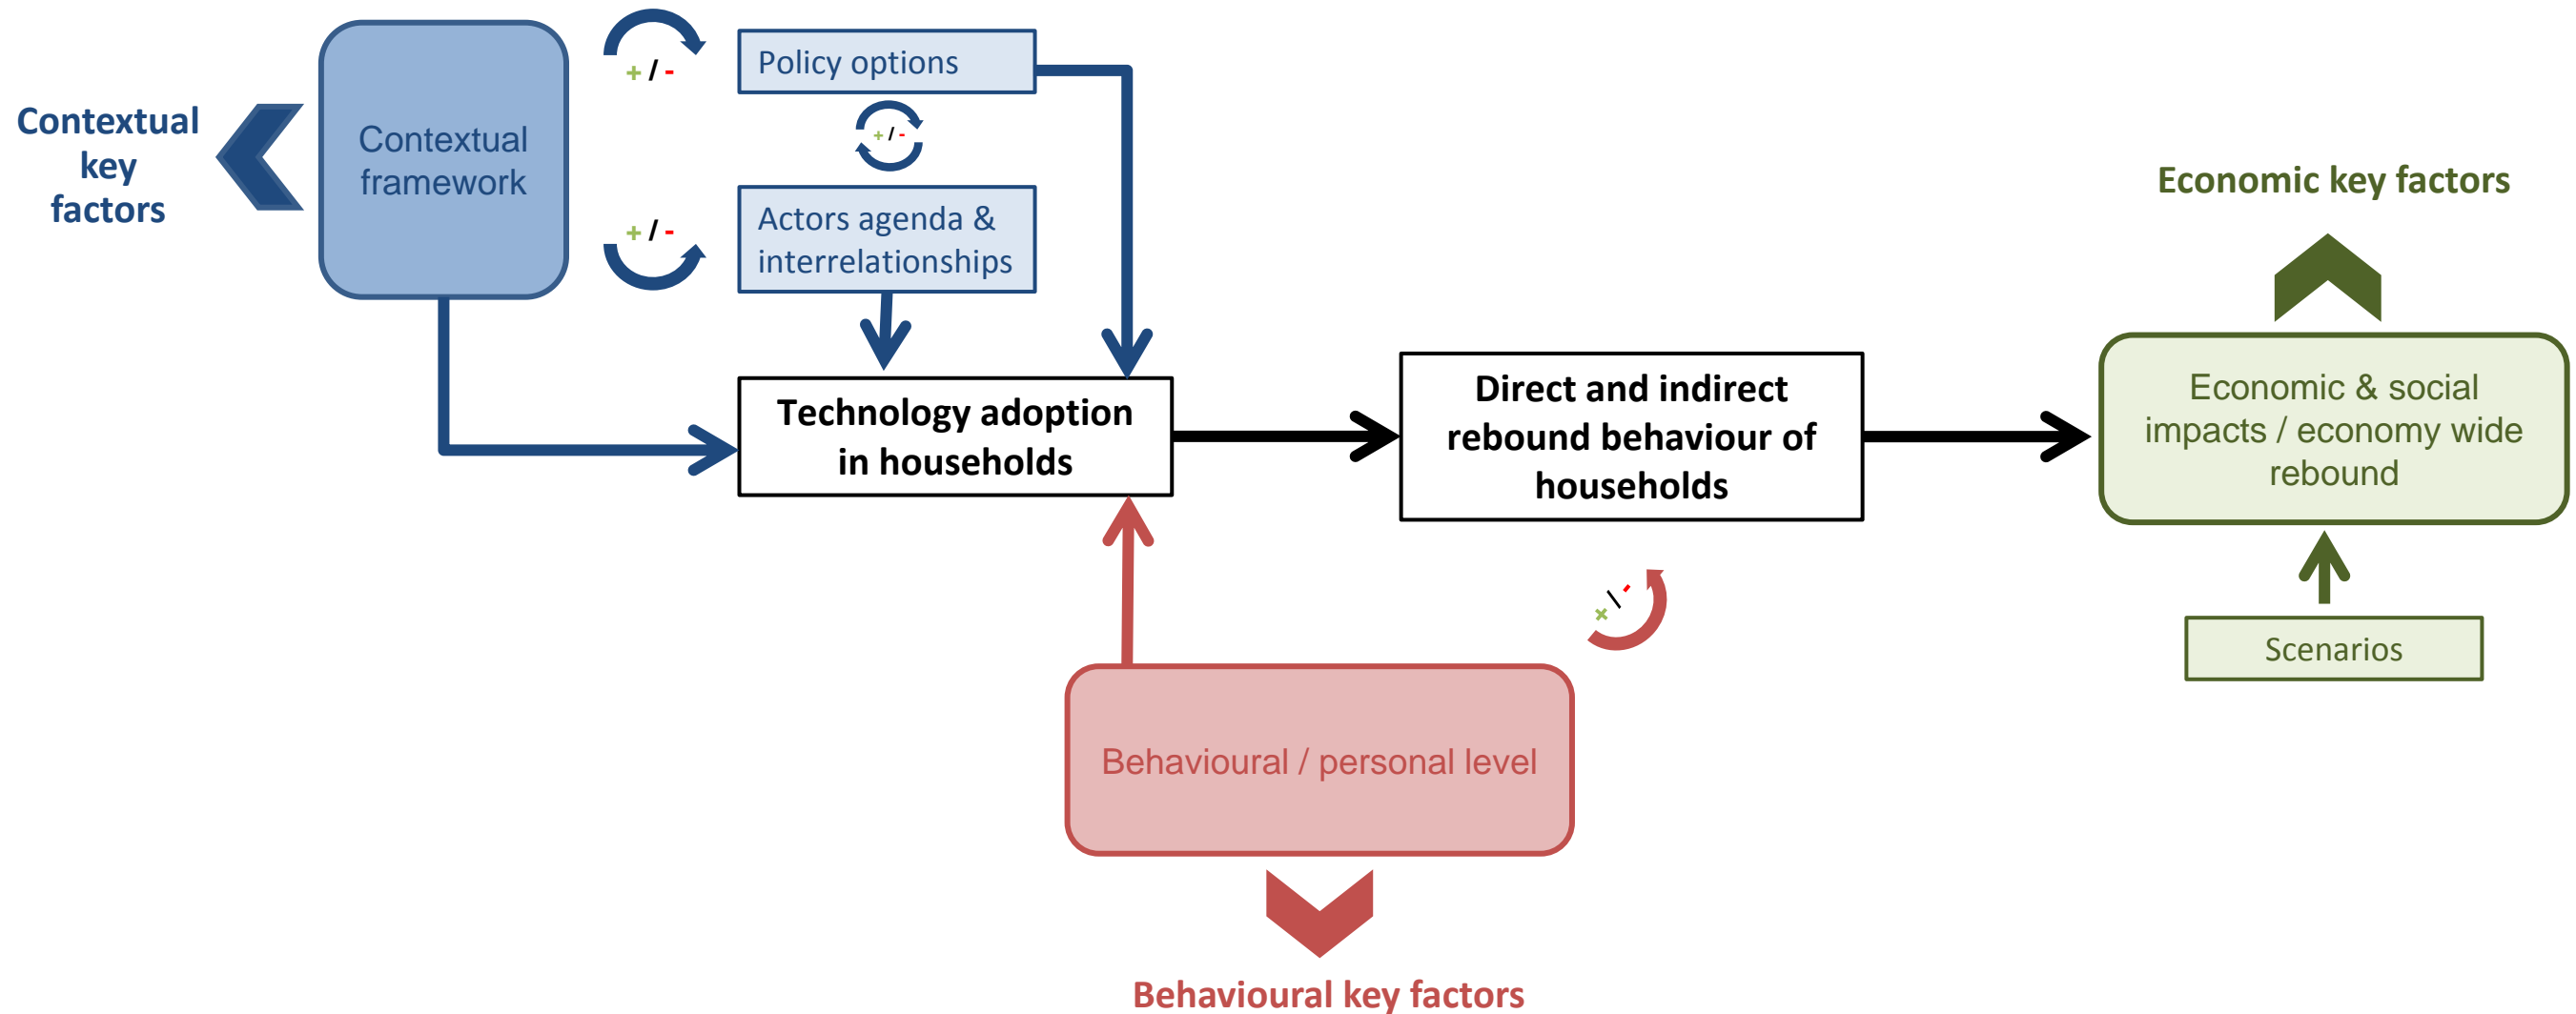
Contextual key factors

Contextual framework

+ / -

Policy options

+ / -

Actors agenda & interrelationships

+ / -

Technology adoption in households

Direct and indirect rebound behaviour of households

+ / -

Economic key factors

Economic & social impacts / economy wide rebound

Scenarios

Behavioural / personal level

Behavioural key factors